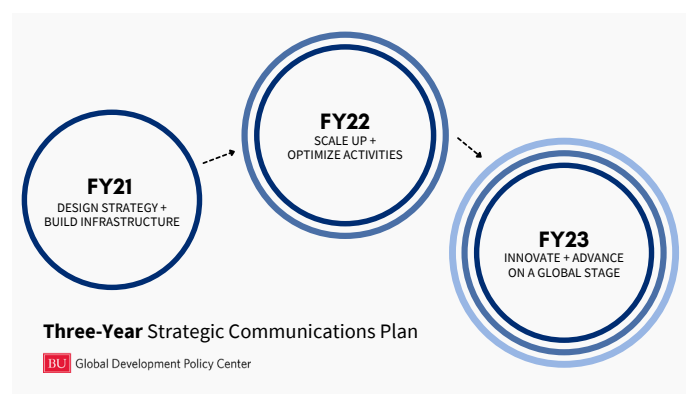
FY21
DESIGN STRATEGY +
BUILD INFRASTRUCTURE

FY22
SCALE UP +
OPTIMIZE ACTIVITIES

FY23
INNOVATE + ADVANCE
ON A GLOBAL STAGE

Three-Year Strategic Communications Plan

BU Global Development Policy Center